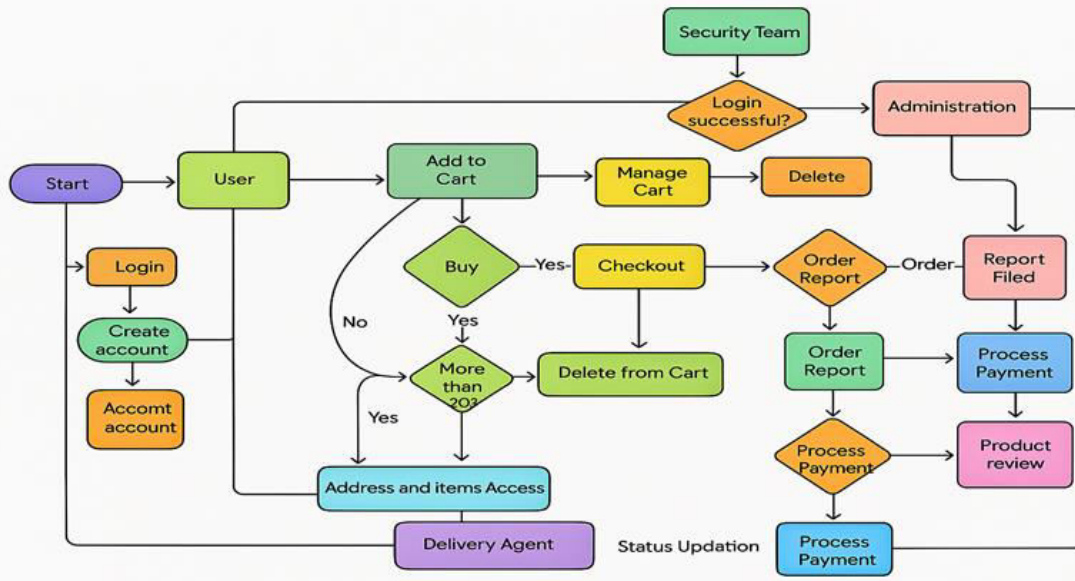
Security Team

Login successful?

Administration

Start

User

Add to Cart

Manage Cart

Delete

Login

Buy

-Yes-

Checkout

Order Report

-Order-

Report Filed

Create account

No

Yes

More than 203

Delete from Cart

Order Report

Process Payment

Accomt account

Yes

Process Payment

Product review

Address and items Access

Delivery Agent

Status Updation

Process Payment